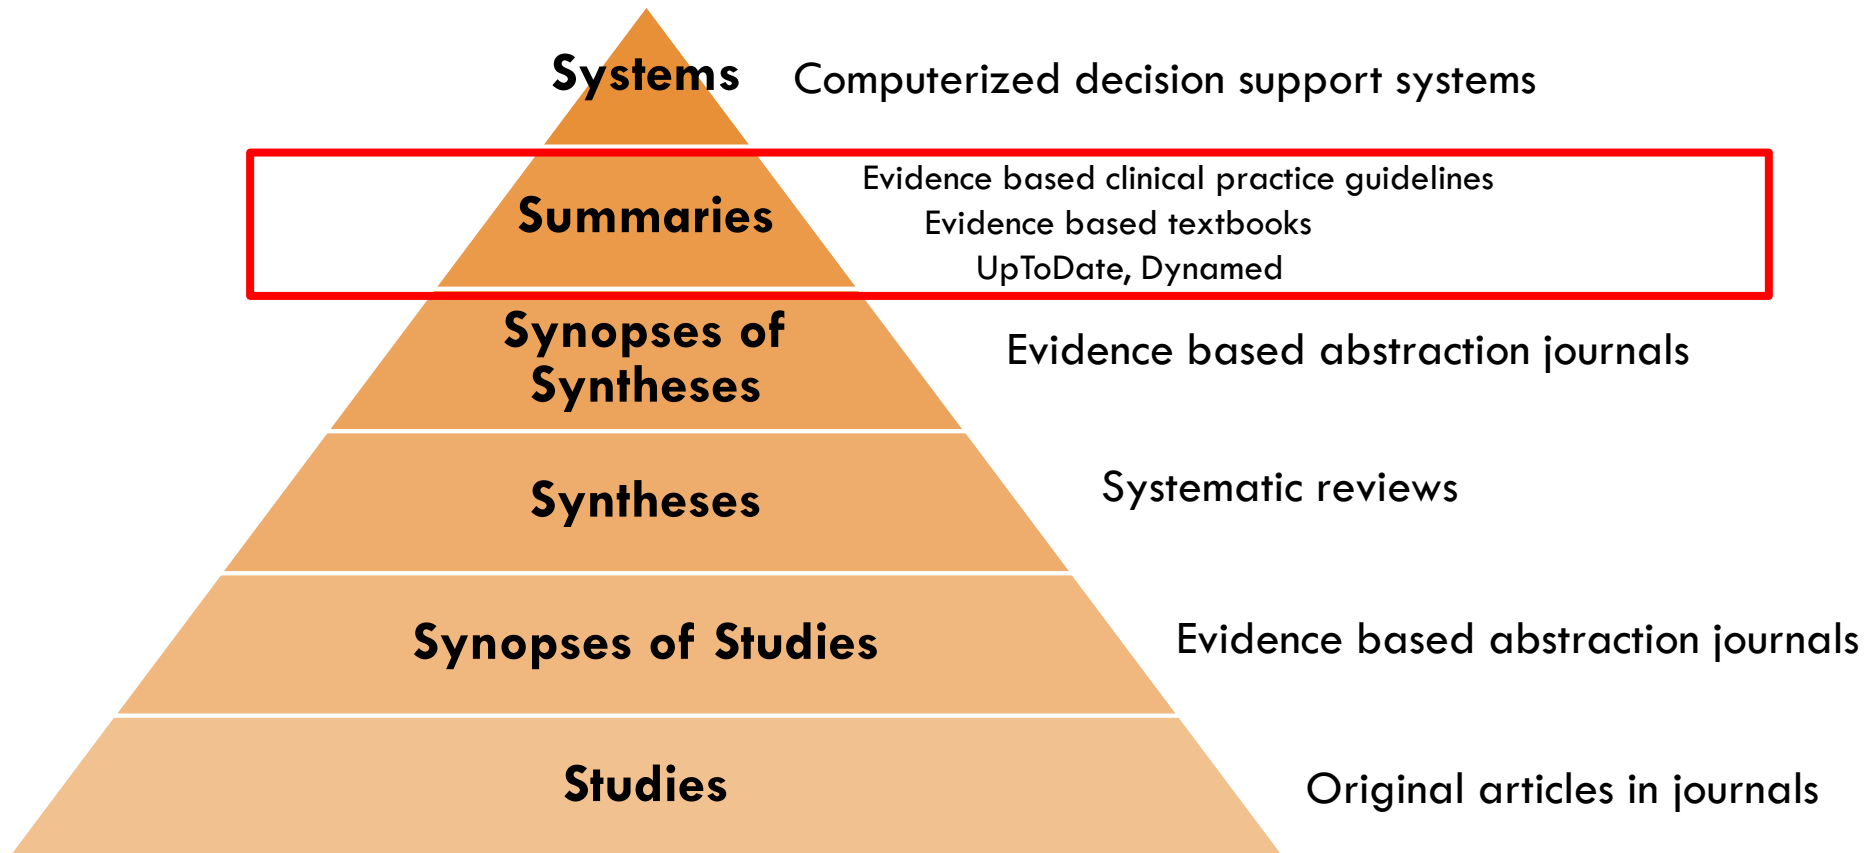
Systems
Computerized decision support systems

Summaries
Evidence based clinical practice guidelines
Evidence based textbooks
UpToDate, Dynamed

Synopses of Syntheses
Evidence based abstraction journals

Syntheses
Systematic reviews

Synopses of Studies
Evidence based abstraction journals

Studies
Original articles in journals